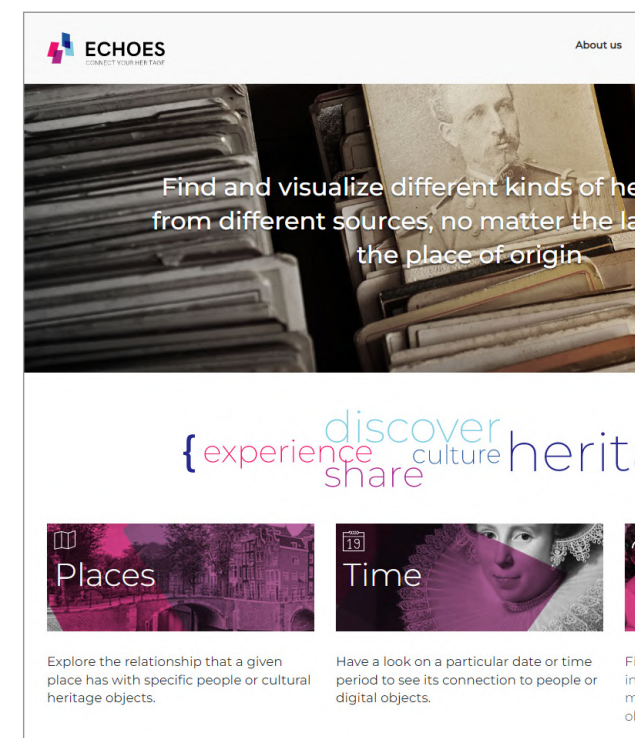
ECHOES
CONNECT YOUR HERITAGE

About us

Find and visualize different kinds of he
from different sources, no matter the la
the place of origin

{ experience discover share culture herit

Places

19
Time

Explore the relationship that a given place has with specific people or cultural heritage objects.

Have a look on a particular date or time period to see its connection to people or digital objects.

Fi
in
m
ol